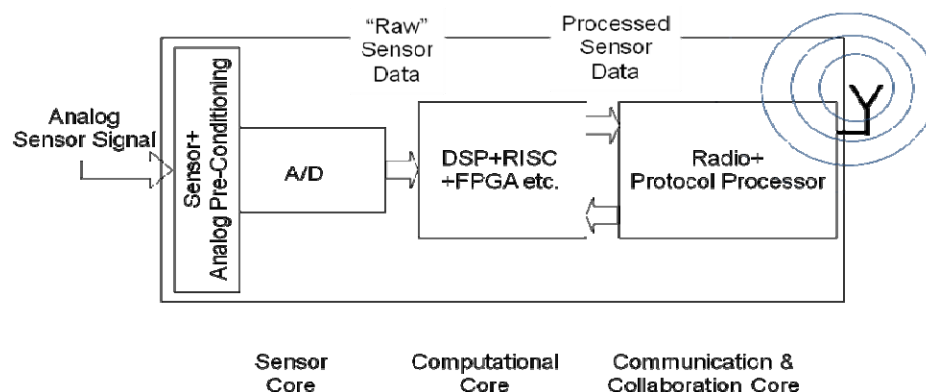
"Raw" Sensor Data

Processed Sensor Data

Analog Sensor Signal

Sensor+ Analog Pre-Conditioning

A/D

DSP+RISC +FPGA etc.

Radio+ Protocol Processor

Sensor Core

Computational Core

Communication & Collaboration Core